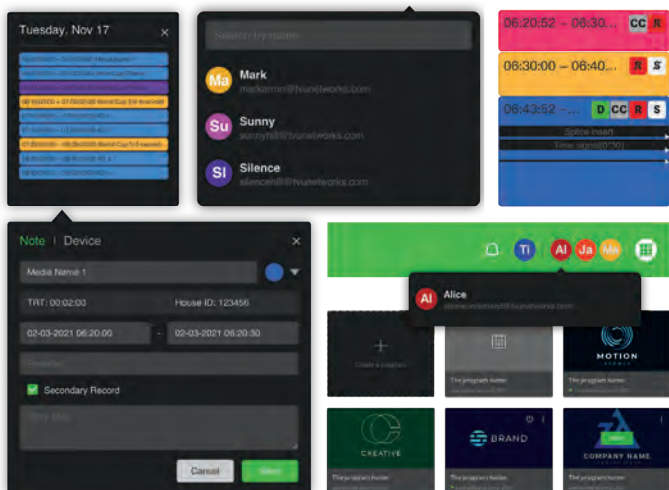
Tuesday, Nov 17

Search by name

Ma Mark
markorron@tvunetworks.com

Su Sunny
sunnyhill@tvunetworks.com

SI Silence
silencen@tvunetworks.com

06:20:52 – 06:30... CC R

06:30:00 – 06:40... R S

06:43:52 – ... D CC R S

Splice insert

Time signal(0x30)

Note | Device

Media Name 1

TRT: 00:02:00

House ID: 123456

02-03-2021 06:20:00

02-03-2021 06:20:30

Secondary Record

Cancel

Save

Ti AI Ja Me

AI Alice

Create a program

The program name

MOTION

CREATIVE

BRAND

COMPANY NAME